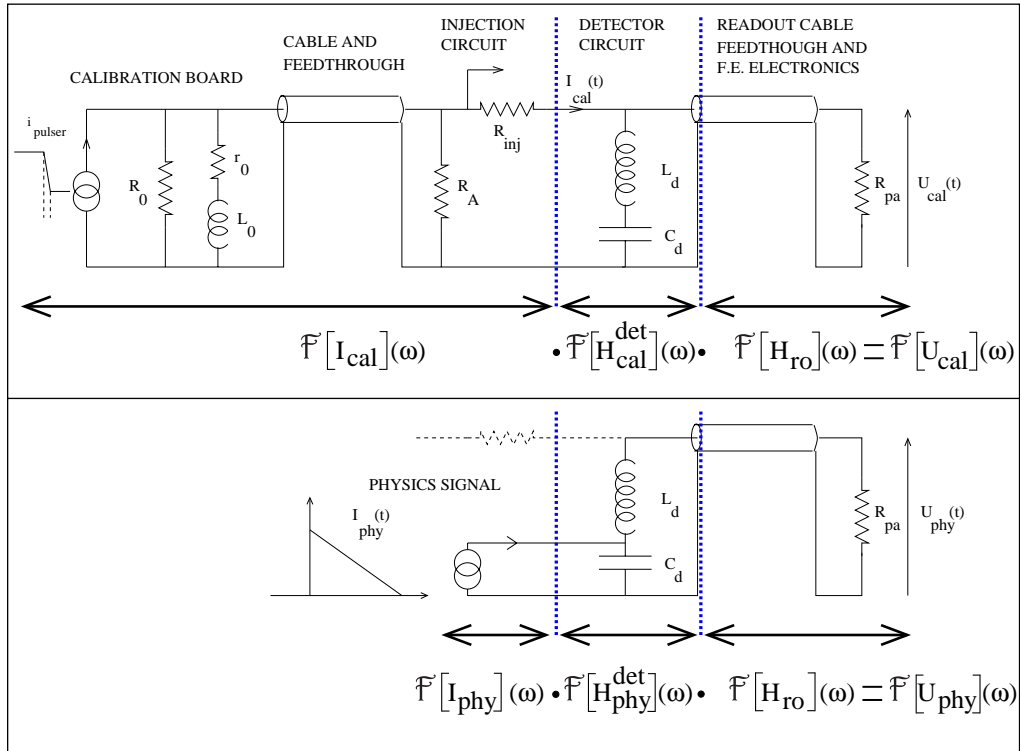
CALIBRATION BOARD

CABLE AND FEEDTHROUGH

INJECTION CIRCUIT

DETECTOR CIRCUIT

READOUT CABLE FEEDTHOUGH AND F.E. ELECTRONICS

$i_{pulser}$

$R_0$

$r_0$

$L_0$

$R_A$

$R_{inj}$

$I_{cal}(t)$

$L_d$

$C_d$

$R_{pa}$

$U_{cal}(t)$

$\mathcal{F}\left[I_{cal}\right](\omega) \bullet \mathcal{F}\left[H_{cal}^{det}\right](\omega) \bullet \mathcal{F}\left[H_{ro}\right](\omega) = \mathcal{F}\left[U_{cal}\right](\omega)$

PHYSICS SIGNAL

$I_{phy}(t)$

$L_d$

$C_d$

$R_{pa}$

$U_{phy}(t)$

$\mathcal{F}\left[I_{phy}\right](\omega) \bullet \mathcal{F}\left[H_{phy}^{det}\right](\omega) \bullet \mathcal{F}\left[H_{ro}\right](\omega) = \mathcal{F}\left[U_{phy}\right](\omega)$